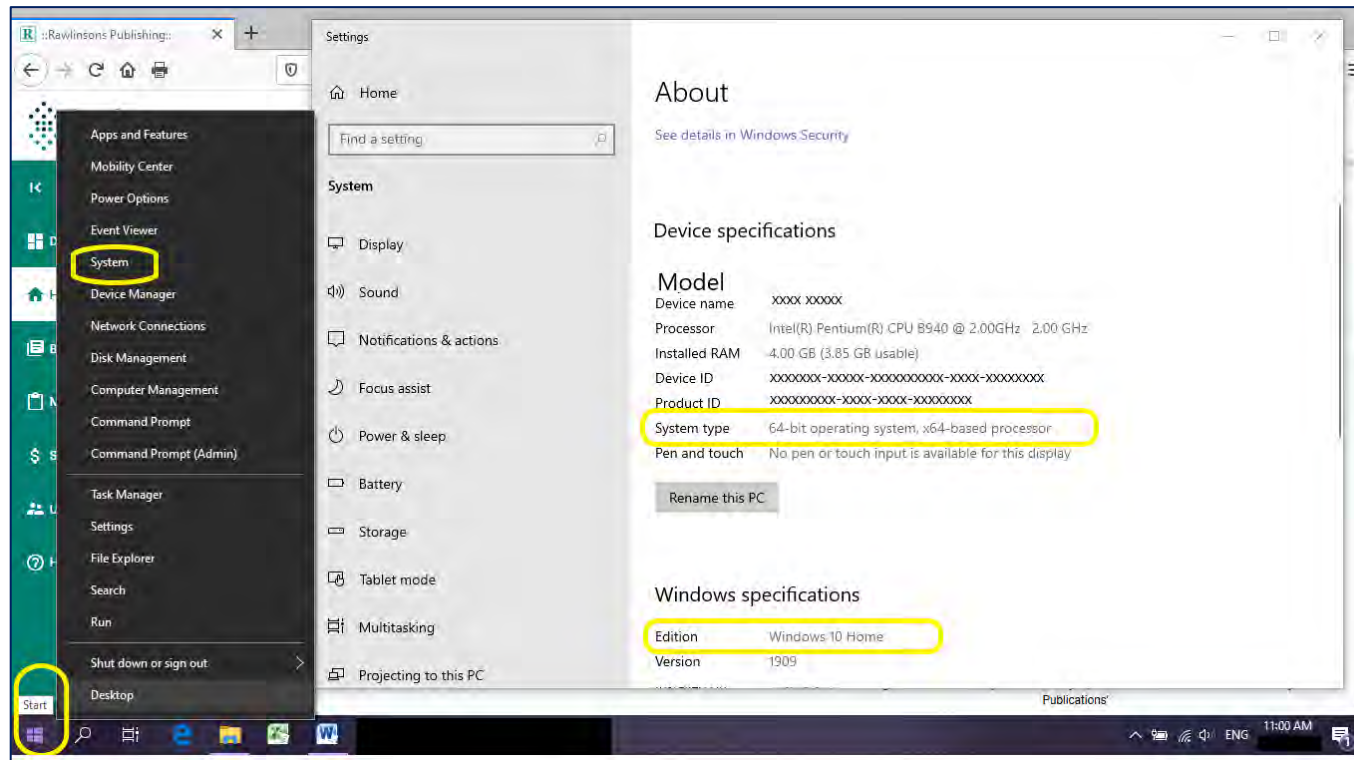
::Rawlinsons Publishing::

Apps and Features
Mobility Center
Power Options
Event Viewer
System
Device Manager
Network Connections
Disk Management
Computer Management
Command Prompt
Command Prompt (Admin)
Task Manager
Settings
File Explorer
Search
Run
Shut down or sign out
Desktop

Start

Settings

Home

Find a setting

System

Display
Sound
Notifications & actions
Focus assist
Power & sleep
Battery
Storage
Tablet mode
Multitasking
Projecting to this PC

About

See details in Windows Security

Device specifications

Model

| | |
|---|---|
| Device name | XXXX XXXXX |
| Processor | Intel(R) Pentium(R) CPU B940 @ 2.00GHz 2.00 GHz |
| Installed RAM | 4.00 GB (3.85 GB usable) |
| Device ID | XXXXXXX-XXXXX-XXXXXXXXXX-XXXX-XXXXXXXX |
| Product ID | XXXXXXXXX-XXXX-XXXX-XXXXXXXX |
| System type | 64-bit operating system, x64-based processor |
| Pen and touch | No pen or touch input is available for this display |

Rename this PC

Windows specifications

| | |
|---|---|
| Edition | Windows 10 Home |
| Version | 1909 |

Publications'

ENG 11:00 AM